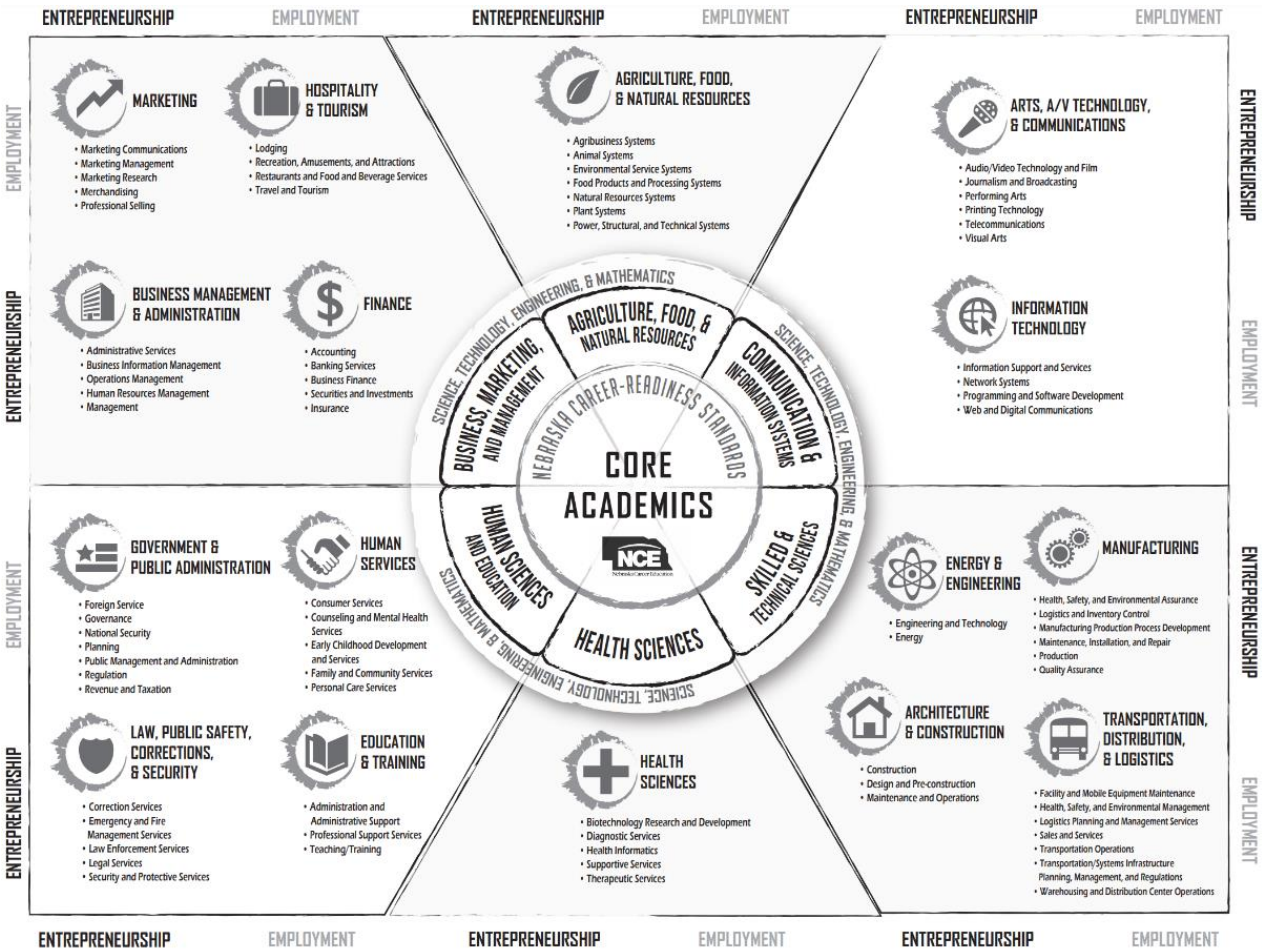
ENTREPRENEURSHIP EMPLOYMENT ENTREPRENEURSHIP EMPLOYMENT ENTREPRENEURSHIP EMPLOYMENT

EMPLOYMENT

MARKETING
• Marketing Communications
• Marketing Management
• Marketing Research
• Merchandising
• Professional Selling

HOSPITALITY & TOURISM
• Lodging
• Recreation, Amusements, and Attractions
• Restaurants and Food and Beverage Services
• Travel and Tourism

AGRICULTURE, FOOD, & NATURAL RESOURCES
• Agribusiness Systems
• Animal Systems
• Environmental Service Systems
• Food Products and Processing Systems
• Natural Resources Systems
• Plant Systems
• Power, Structural, and Technical Systems

ARTS, A/V TECHNOLOGY, & COMMUNICATIONS
• Audio/Video Technology and Film
• Journalism and Broadcasting
• Performing Arts
• Printing Technology
• Telecommunications
• Visual Arts

ENTREPRENEURSHIP

ENTREPRENEURSHIP

BUSINESS MANAGEMENT & ADMINISTRATION
• Administrative Services
• Business Information Management
• Operations Management
• Human Resources Management
• Management

FINANCE
• Accounting
• Banking Services
• Business Finance
• Securities and Investments
• Insurance

INFORMATION TECHNOLOGY
• Information Support and Services
• Network Systems
• Programming and Software Development
• Web and Digital Communications

EMPLOYMENT

SCIENCE, TECHNOLOGY, ENGINEERING, & MATHEMATICS
AGRICULTURE, FOOD, & NATURAL RESOURCES
BUSINESS, MARKETING, AND MANAGEMENT
COMMUNICATION & INFORMATION SYSTEMS
SCIENCE, TECHNOLOGY, ENGINEERING, & MATHEMATICS
NEBRASKA CAREER-READINESS STANDARDS
CORE ACADEMICS
NCE Nebraska Career Education
HUMAN SCIENCES AND EDUCATION
SKILLED & TECHNICAL SCIENCES
HEALTH SCIENCES
SCIENCE, TECHNOLOGY, ENGINEERING, & MATHEMATICS
SCIENCE, TECHNOLOGY, ENGINEERING, & MATHEMATICS

EMPLOYMENT

GOVERNMENT & PUBLIC ADMINISTRATION
• Foreign Service
• Governance
• National Security
• Planning
• Public Management and Administration
• Regulation
• Revenue and Taxation

HUMAN SERVICES
• Consumer Services
• Counseling and Mental Health Services
• Early Childhood Development and Services
• Family and Community Services
• Personal Care Services

ENERGY & ENGINEERING
• Engineering and Technology
• Energy

MANUFACTURING
• Health, Safety, and Environmental Assurance
• Logistics and Inventory Control
• Manufacturing Production Process Development
• Maintenance, Installation, and Repair
• Production
• Quality Assurance

ENTREPRENEURSHIP

ENTREPRENEURSHIP

LAW, PUBLIC SAFETY, CORRECTIONS, & SECURITY
• Correction Services
• Emergency and Fire Management Services
• Law Enforcement Services
• Legal Services
• Security and Protective Services

EDUCATION & TRAINING
• Administration and Administrative Support
• Professional Support Services
• Teaching/Training

HEALTH SCIENCES
• Biotechnology Research and Development
• Diagnostic Services
• Health Informatics
• Supportive Services
• Therapeutic Services

ARCHITECTURE & CONSTRUCTION
• Construction
• Design and Pre-construction
• Maintenance and Operations

TRANSPORTATION, DISTRIBUTION, & LOGISTICS
• Facility and Mobile Equipment Maintenance
• Health, Safety, and Environmental Management
• Logistics Planning and Management Services
• Sales and Services
• Transportation Operations
• Transportation/Systems Infrastructure Planning, Management, and Regulations
• Warehousing and Distribution Center Operations

EMPLOYMENT

ENTREPRENEURSHIP EMPLOYMENT ENTREPRENEURSHIP EMPLOYMENT ENTREPRENEURSHIP EMPLOYMENT